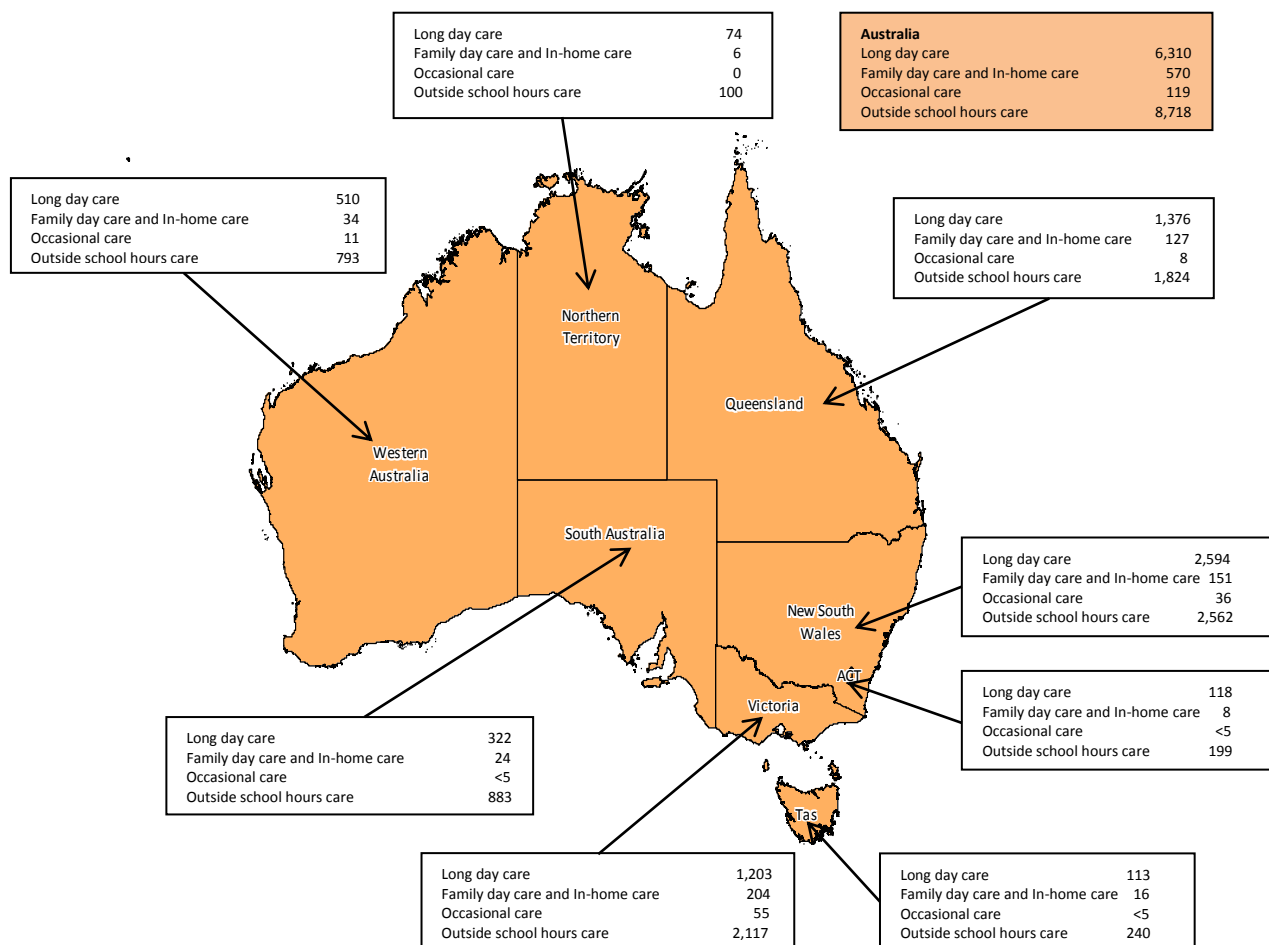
| | |
|---|---|
| Long day care | 74 |
| Family day care and In-home care | 6 |
| Occasional care | 0 |
| Outside school hours care | 100 |

**Australia**

| | |
|---|---|
| Long day care | 6,310 |
| Family day care and In-home care | 570 |
| Occasional care | 119 |
| Outside school hours care | 8,718 |

| | |
|---|---|
| Long day care | 510 |
| Family day care and In-home care | 34 |
| Occasional care | 11 |
| Outside school hours care | 793 |

| | |
|---|---|
| Long day care | 1,376 |
| Family day care and In-home care | 127 |
| Occasional care | 8 |
| Outside school hours care | 1,824 |

Northern Territory

Queensland

Western Australia

South Australia

| | |
|---|---|
| Long day care | 2,594 |
| Family day care and In-home care | 151 |
| Occasional care | 36 |
| Outside school hours care | 2,562 |

New South Wales

ACT

| | |
|---|---|
| Long day care | 118 |
| Family day care and In-home care | 8 |
| Occasional care | <5 |
| Outside school hours care | 199 |

Victoria

| | |
|---|---|
| Long day care | 322 |
| Family day care and In-home care | 24 |
| Occasional care | <5 |
| Outside school hours care | 883 |

Tas

| | |
|---|---|
| Long day care | 1,203 |
| Family day care and In-home care | 204 |
| Occasional care | 55 |
| Outside school hours care | 2,117 |

| | |
|---|---|
| Long day care | 113 |
| Family day care and In-home care | 16 |
| Occasional care | <5 |
| Outside school hours care | 240 |